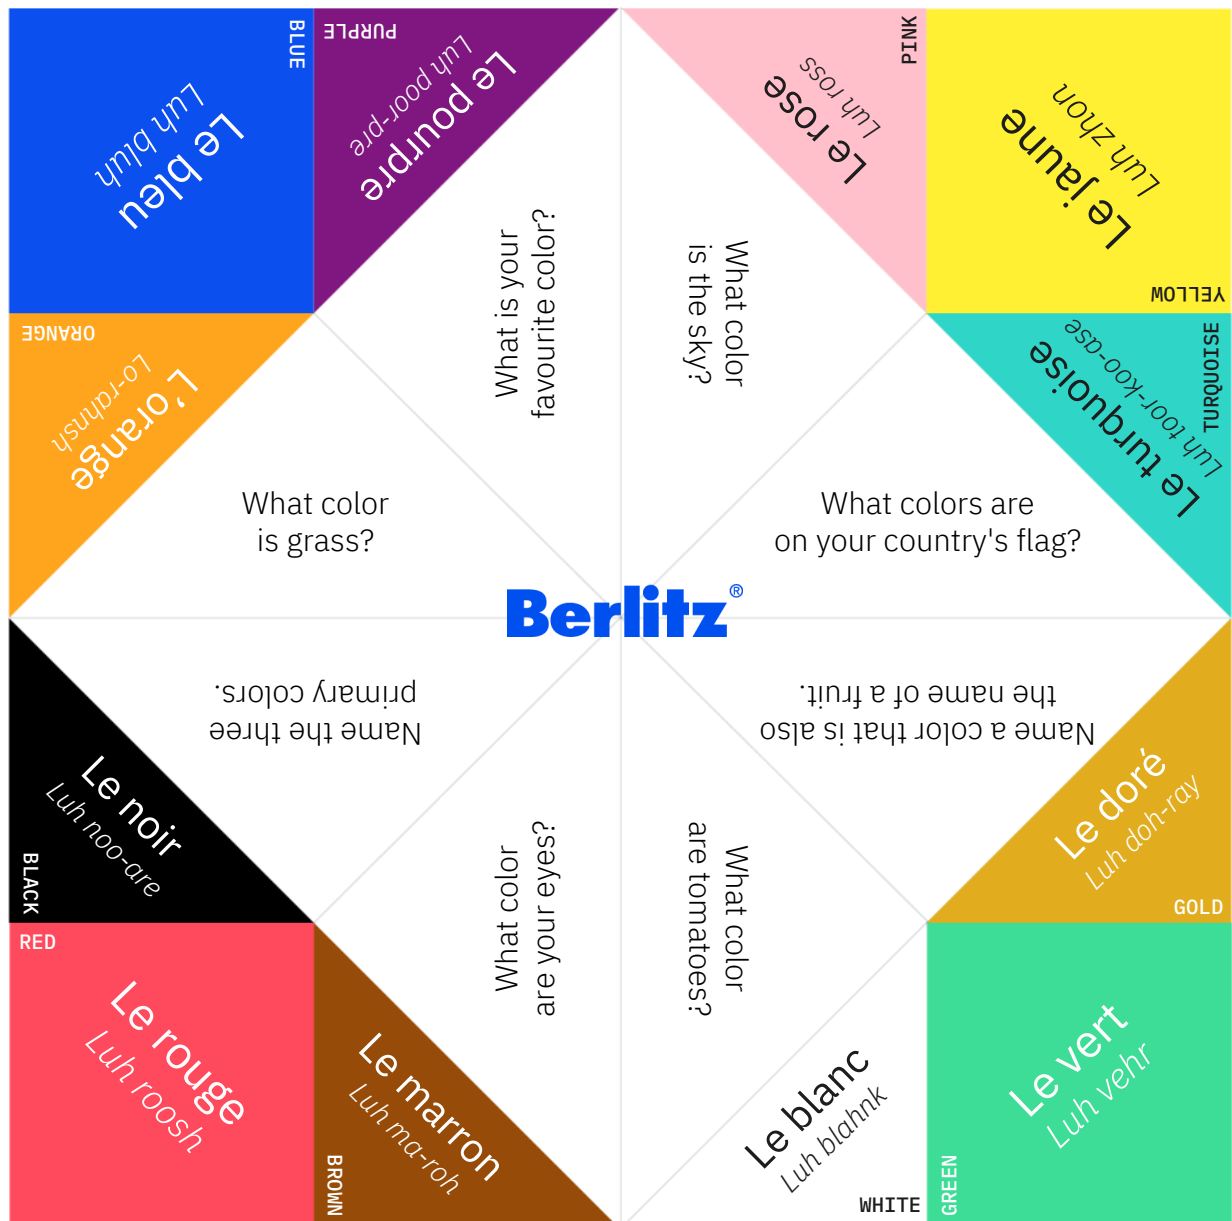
BLUE
Le bleu
Luh bluh

PURPLE
Le pourpre
Luh poor-pre

PINK
Le rose
Luh ross

Le jaune
Luh zhon
YELLOW

ORANGE
L'orange
Lo-rahnsh

What is your favourite color?

What color is the sky?

TURQUOISE
Le turquoise
Luh toor-koo-ase

What color is grass?

What colors are on your country's flag?

Berlitz®

Name the three primary colors.

Name a color that is also the name of a fruit.

Le noir
Luh noo-are
BLACK

Le doré
Luh doh-ray
GOLD

RED
Le rouge
Luh roosh

Le marron
Luh ma-roh
BROWN

What color are your eyes?

What color are tomatoes?

Le blanc
Luh blahnk
WHITE

Le vert
Luh vehr
GREEN